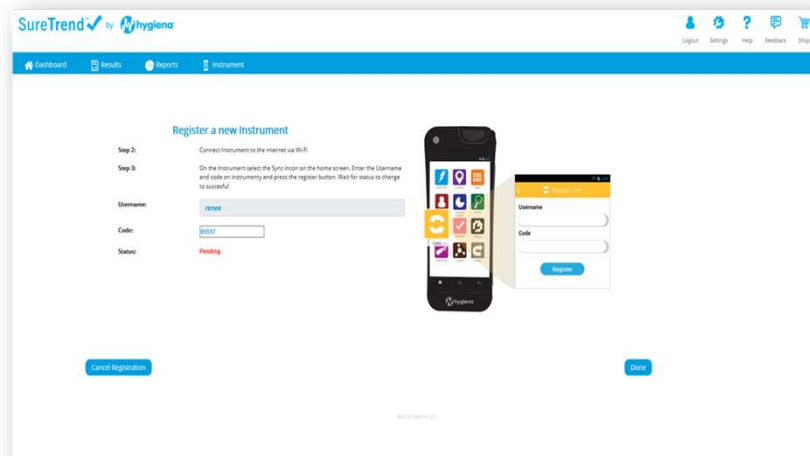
SureTrend by Hygiena

Logout Settings Help Feedback Shop

Dashboard Results Reports Instrument

Register a new Instrument

Step 2: Connect Instrument to the internet via Wi-Fi

Step 3: On the Instrument select the Sync incon on the home screen. Enter the Username and code on instrumenty and press the register button. Wait for status to change to succesful

Username: renee

Code: 95597

Status: Pending

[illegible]

Username

Code

Register

Hygiena

Cancel Registration

Done

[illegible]